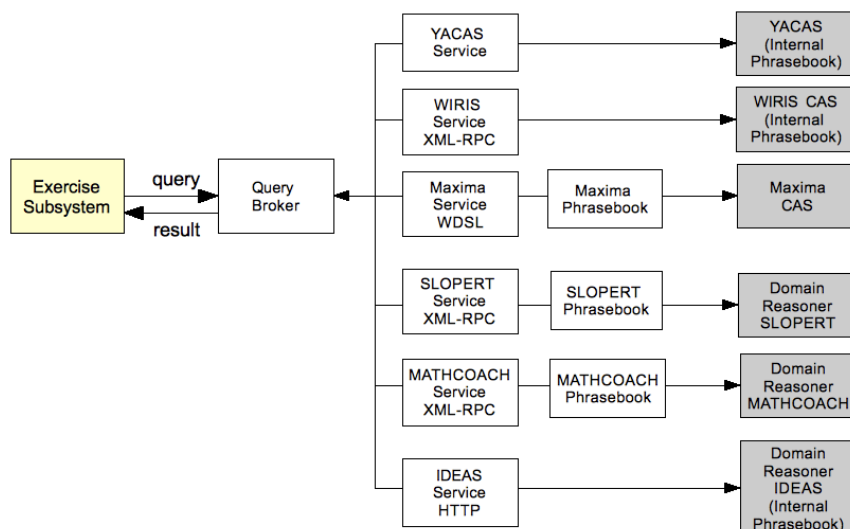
Exercise Subsystem

query

result

Query Broker

YACAS Service

WIRIS Service XML-RPC

Maxima Service WDSL

SLOPERT Service XML-RPC

MATHCOACH Service XML-RPC

IDEAS Service HTTP

Maxima Phrasebook

SLOPERT Phrasebook

MATHCOACH Phrasebook

YACAS (Internal Phrasebook)

WIRIS CAS (Internal Phrasebook)

Maxima CAS

Domain Reasoner SLOPERT

Domain Reasoner MATHCOACH

Domain Reasoner IDEAS (Internal Phrasebook)